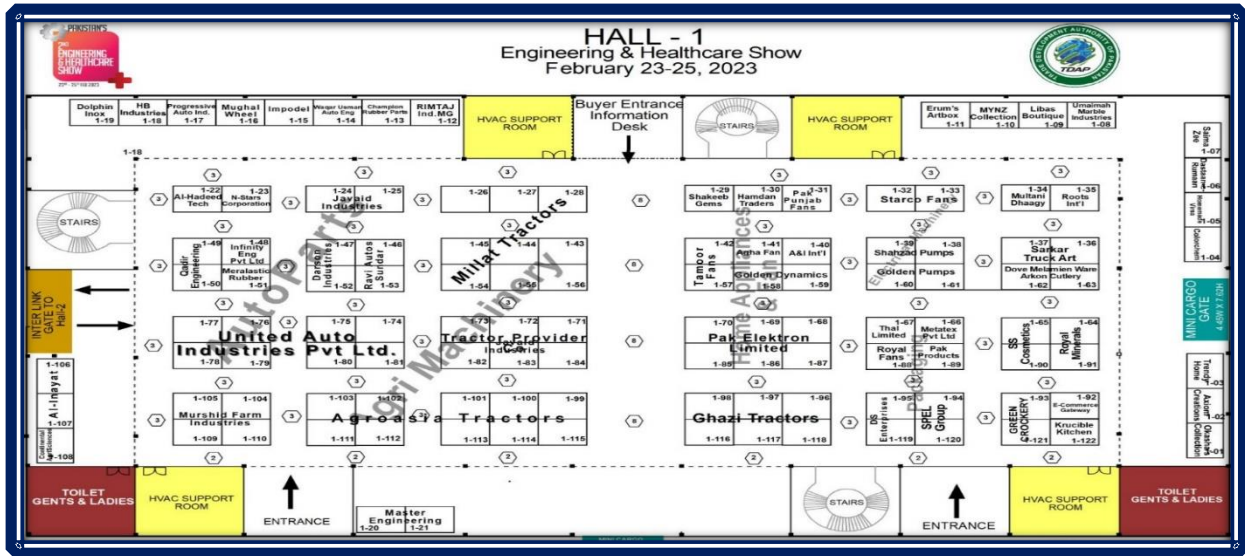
PAKISTAN'S ENGINEERING & HEALTHCARE SHOW

HALL - 1
Engineering & Healthcare Show
February 23-25, 2023

TDAP

Dolphin Inox 1-19
HB Industries 1-18
Progressive Auto Ind. 1-17
Mughal Wheel 1-16
Impodel 1-15
Waqar Usman Auto Eng 1-14
Champion Rubber Parts 1-13
RIMTAJ Ind.MG 1-12
HVAC SUPPORT ROOM
Buyer Entrance Information Desk
STAIRS
HVAC SUPPORT ROOM
Erum's Artbox 1-11
MYNZ Collection 1-10
Libas Boutique 1-09
Umaimah Marble Industries 1-08
Saima's Zee 1-07
Dastkari Rumani 1-06
1-05
Colorchain 1-04

1-18
STAIRS
INTER LINK GATE TO Hall-2

1-22 Al-Hadeed Tech
1-23 N-Stars Corporation
1-24 Javaid Industries 1-25
1-26 1-27 1-28
1-29 Shakeeb Gems
1-30 Hamdan Traders
1-31 Pak Punjab Fans
1-32 Starco Fans 1-33
1-34 Multani Dhaagy
1-35 Roots Int'l

1-49 Qadir Engineering
1-48 Infinity Eng Pvt Ltd
Meralastic Rubber
1-50 1-51
1-47 Danson Industries 1-52
1-46 Ravi Autos Surdar 1-53
1-45 Millat Tractors 1-44 1-43
1-54 1-55 1-56
1-42 Tampor Fans 1-57
1-41 Agha Fan
1-40 A&I Int'l
Golden Dynamics
1-58 1-59
1-39 Shahzad Pumps 1-38
Golden Pumps
1-60 1-61
1-37 Sarkar Truck Art 1-36
Dove Melamien Ware
Arkon Cutlery
1-62 1-63
MINI CARGO GATE

Auto Parts
Agri Machinery
Home Appliances
Electric Machinery

1-77 1-76
United Auto Industries Pvt Ltd.
1-78 1-79
1-75 1-74
1-80 1-81
1-73 1-72 1-71
Tractor Provider Industries
1-82 1-83 1-84
1-70 1-69 1-68
Pak Elektron Limited
1-85 1-86 1-87
1-67 Thai Limited
1-66 Metatex Pvt Ltd
Royal Fans
Pak Products
1-88 1-89
1-65 SS Cosmetics 1-90
1-64 Royal Minerals 1-91
1-106
Al-Inaya
1-107
1-108
Trendy Home 1-03
Auzan Creations 1-02
Okasha Collection 1-01

1-105 1-104
Murshid Farm Industries
1-109 1-110
1-103 1-102
Agroasia Tractors
1-111 1-112
1-101 1-100 1-99
1-113 1-114 1-115
1-98 1-97 1-96
Ghazi Tractors
1-116 1-117 1-118
1-95 DS Enterprises 1-119
1-94 SPEL Group 1-120
1-93 GREEN CROCKERY 1-121
1-92 E-Commerce Gateway
Krucible Kitchen 1-122

TOILET GENTS & LADIES
HVAC SUPPORT ROOM
ENTRANCE
Master Engineering
1-20 1-21
STAIRS
ENTRANCE
HVAC SUPPORT ROOM
TOILET GENTS & LADIES